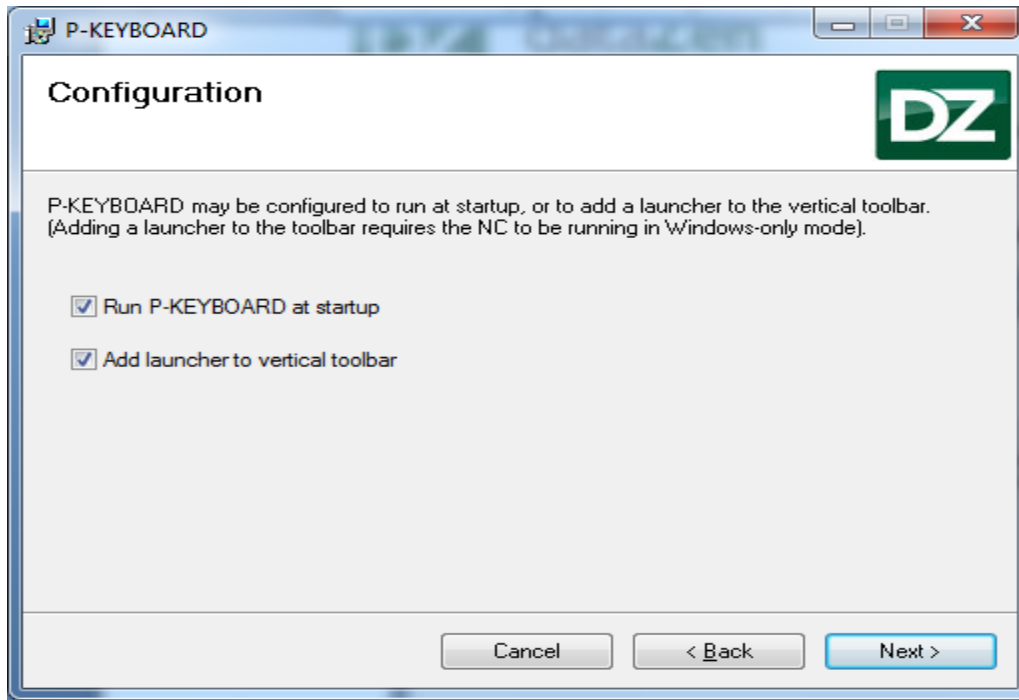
P-KEYBOARD

Configuration

DZ

P-KEYBOARD may be configured to run at startup, or to add a launcher to the vertical toolbar. (Adding a launcher to the toolbar requires the NC to be running in Windows-only mode).

Run P-KEYBOARD at startup

Add launcher to vertical toolbar

Cancel

< Back

Next >